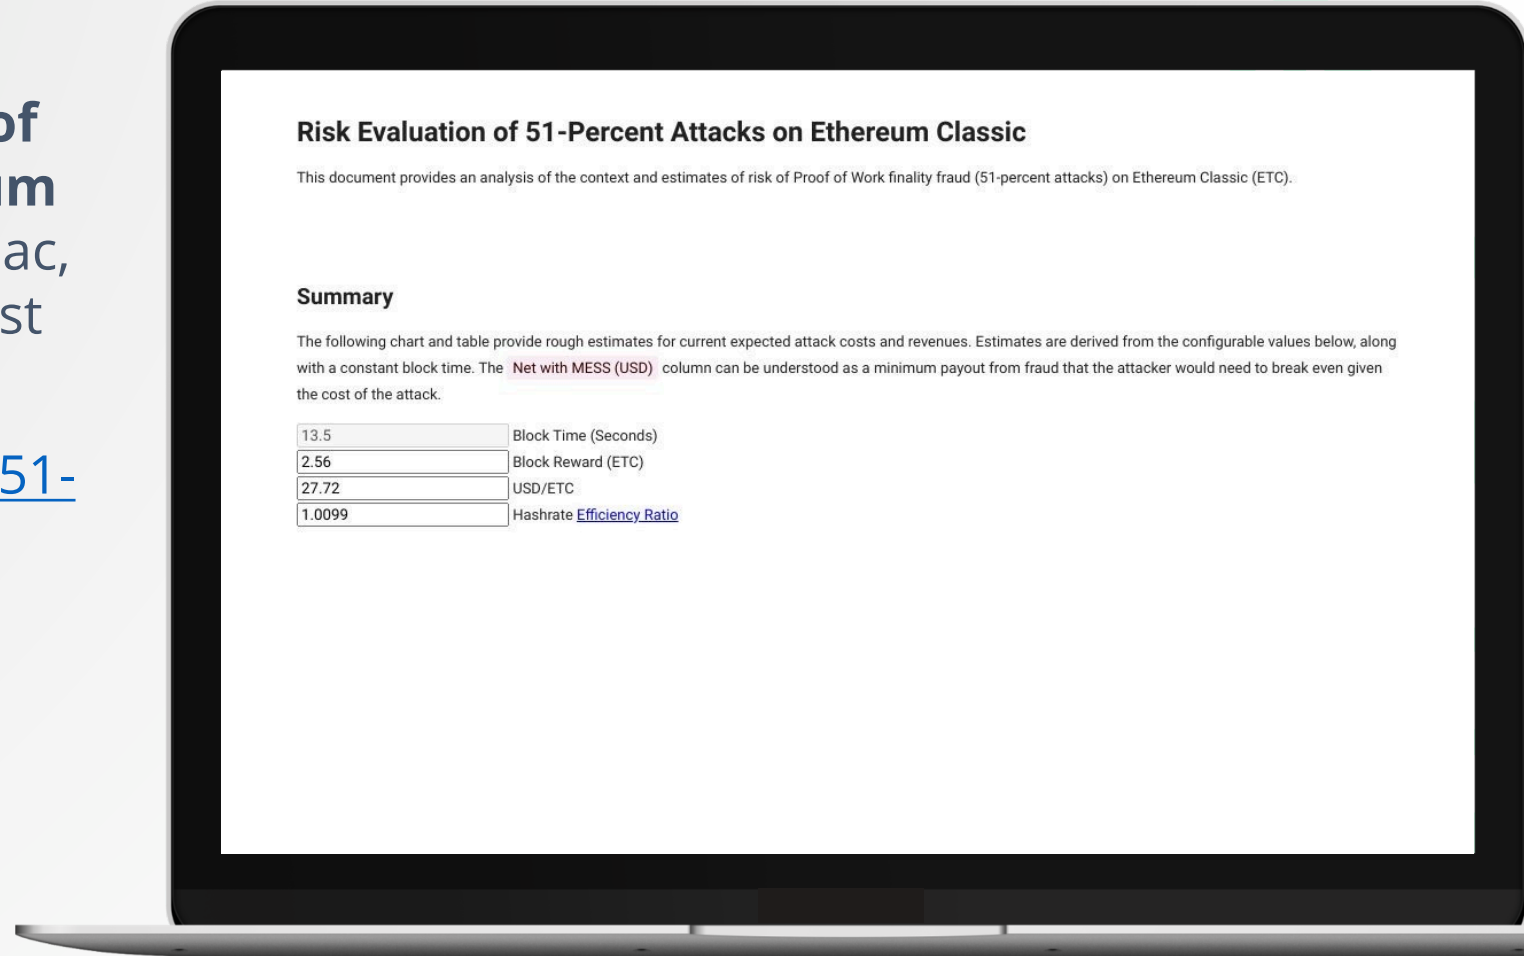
of
m
ac,
st

51-

Risk Evaluation of 51-Percent Attacks on Ethereum Classic

This document provides an analysis of the context and estimates of risk of Proof of Work finality fraud (51-percent attacks) on Ethereum Classic (ETC).

Summary

The following chart and table provide rough estimates for current expected attack costs and revenues. Estimates are derived from the configurable values below, along with a constant block time. The Net with MESS (USD) column can be understood as a minimum payout from fraud that the attacker would need to break even given the cost of the attack.

| | |
|---|---|
| 13.5 | Block Time (Seconds) |
| 2.56 | Block Reward (ETC) |
| 27.72 | USD/ETC |
| 1.0099 | Hashrate Efficiency Ratio |